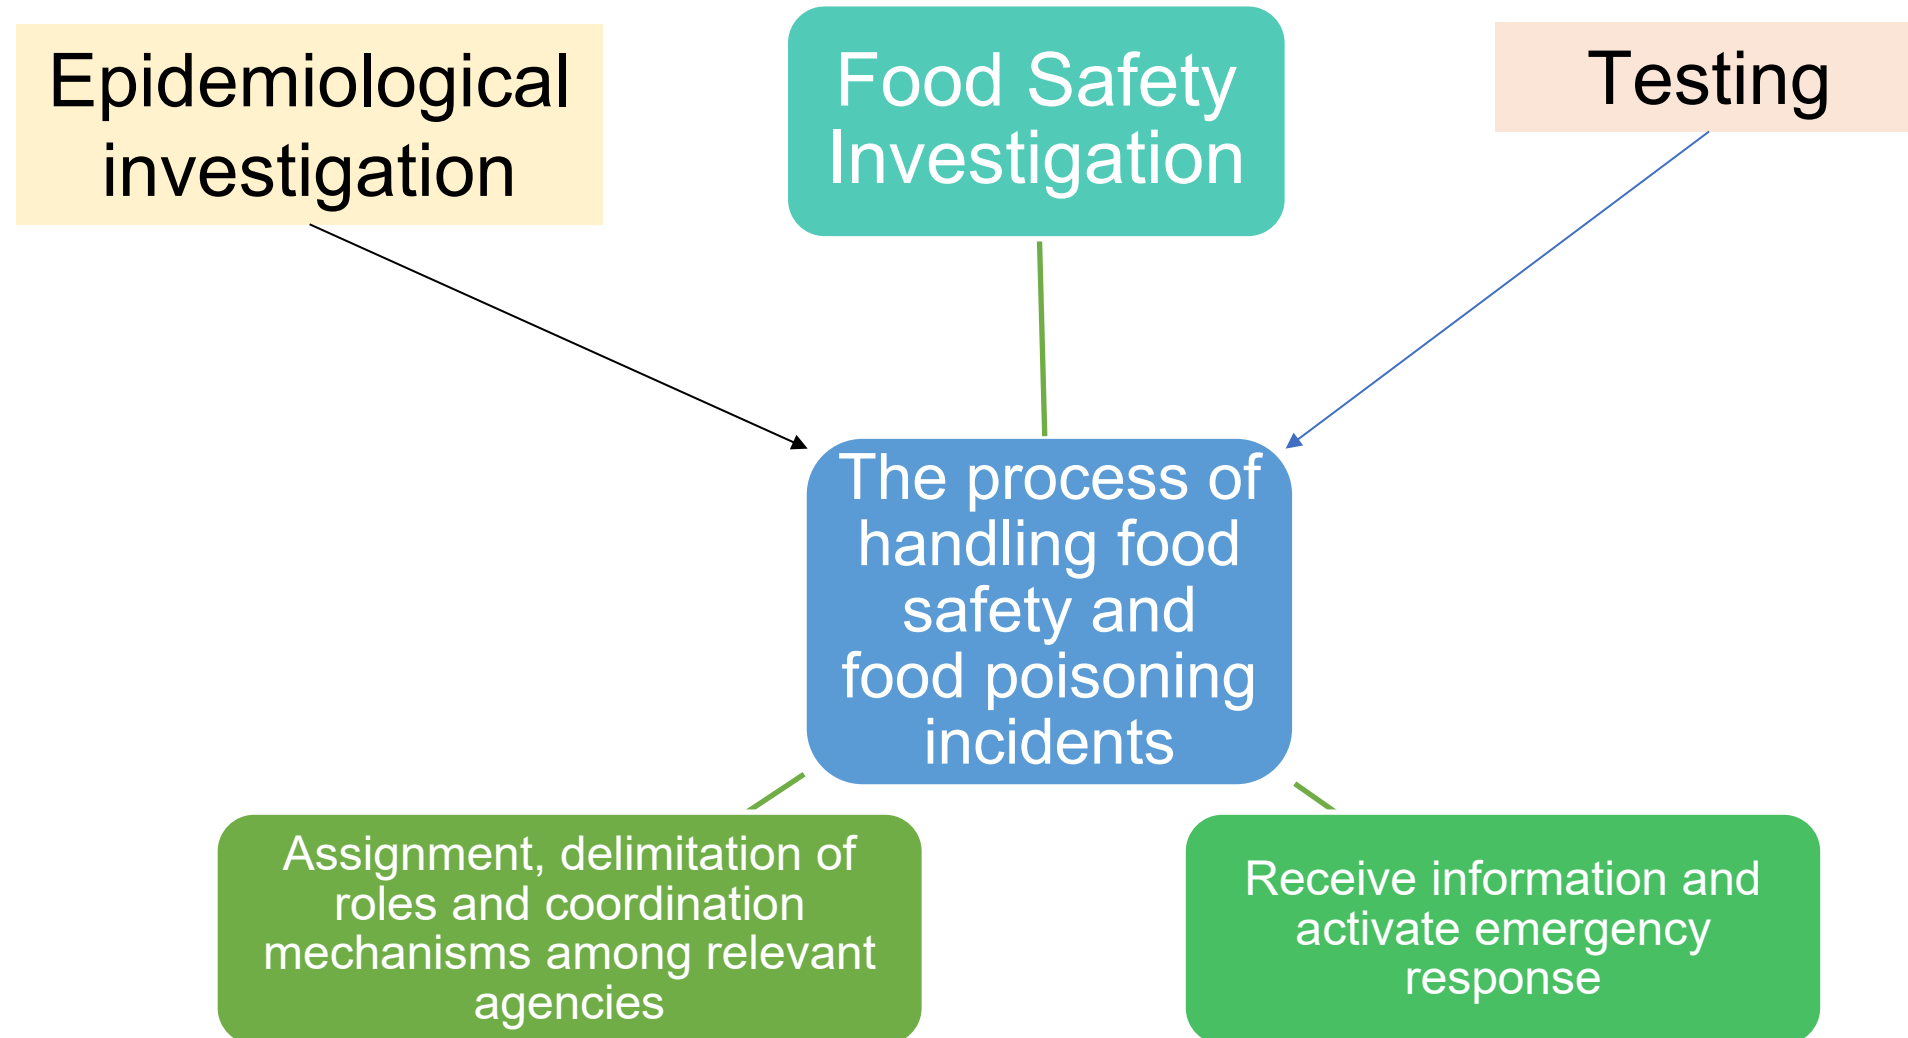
Epidemiological investigation

Food Safety Investigation

Testing

The process of handling food safety and food poisoning incidents

Assignment, delimitation of roles and coordination mechanisms among relevant agencies

Receive information and activate emergency response